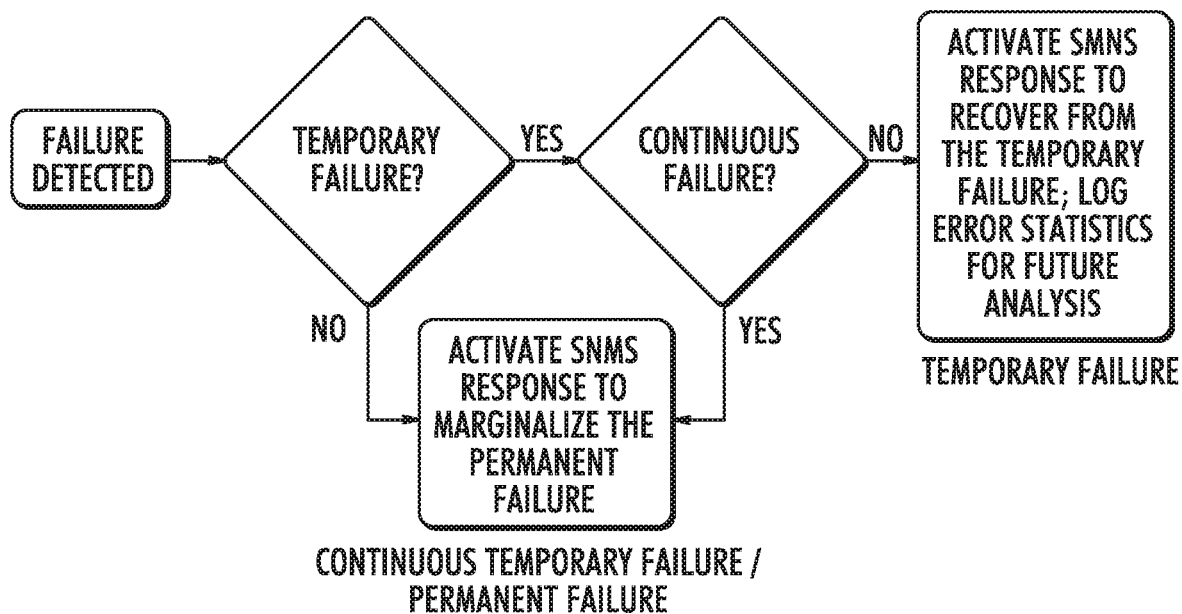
FAILURE DETECTED

TEMPORARY FAILURE?

YES

CONTINUOUS FAILURE?

NO

ACTIVATE SMNS RESPONSE TO RECOVER FROM THE TEMPORARY FAILURE; LOG ERROR STATISTICS FOR FUTURE ANALYSIS

TEMPORARY FAILURE

NO

YES

ACTIVATE SNMS RESPONSE TO MARGINALIZE THE PERMANENT FAILURE

CONTINUOUS TEMPORARY FAILURE / PERMANENT FAILURE